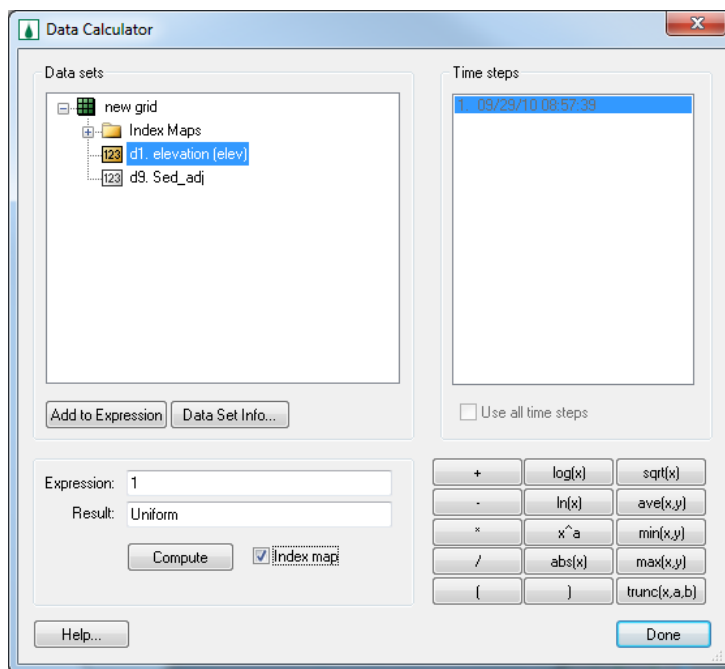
Data Calculator

Data sets

new grid

Index Maps

123 d1. elevation (elev)

123 d9. Sed_adj

Add to Expression

Data Set Info...

Time steps

1. 09/29/10 08:57:39

Use all time steps

Expression: 1

Result: Uniform

Compute

Index map

| + | log(x) | sqrt(x) |
|---|---|---|
| - | ln(x) | ave(x,y) |
| * | x^a | min(x,y) |
| / | abs(x) | max(x,y) |
| ( | ) | trunc(x,a,b) |

Help...

Done